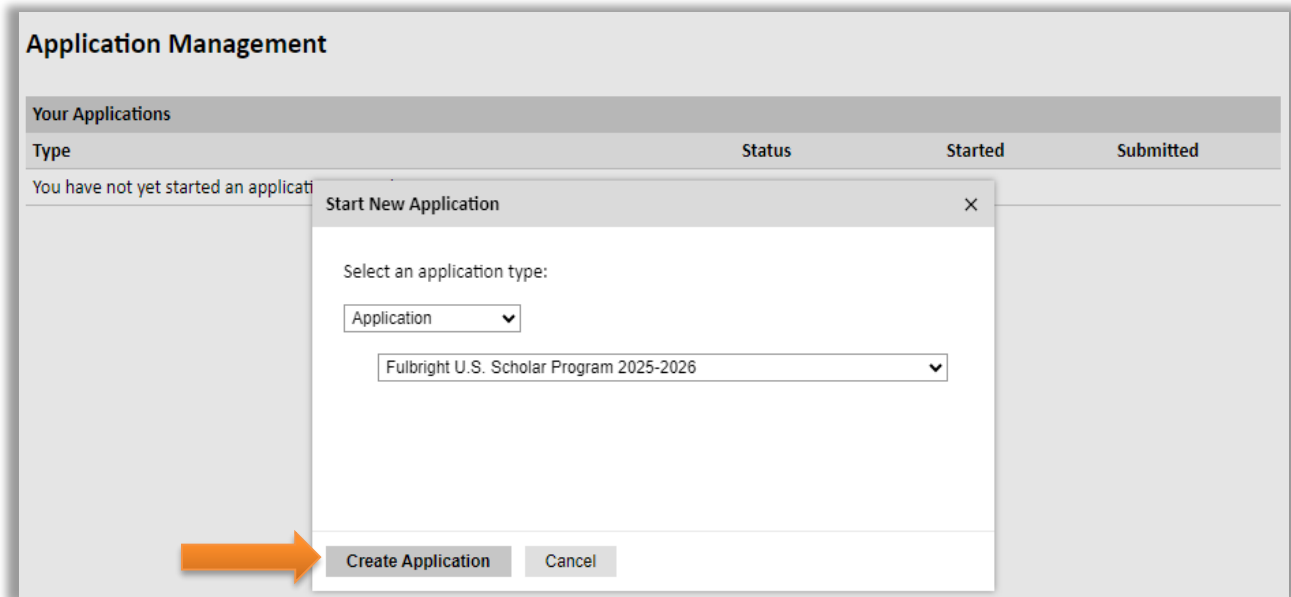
Application Management

| Your Applications | | | |
|---|---|---|---|
| Type | Status | Started | Submitted |
| You have not yet started an applicati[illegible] | | | |

Start New Application ×

Select an application type:

Application

Fulbright U.S. Scholar Program 2025-2026

Create Application Cancel